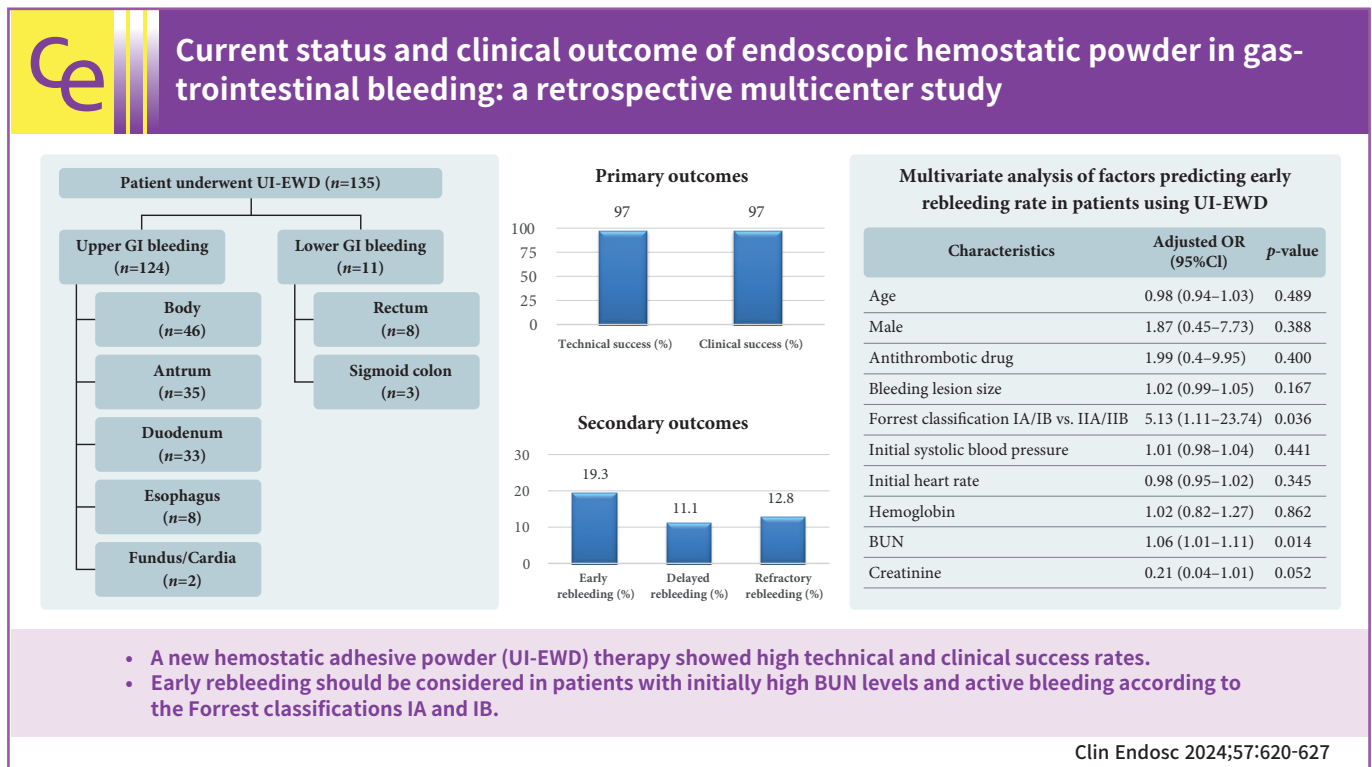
Ce

Current status and clinical outcome of endoscopic hemostatic powder in gastrointestinal bleeding: a retrospective multicenter study

Patient underwent UI-EWD ($n$=135)

Upper GI bleeding ($n$=124)

Lower GI bleeding ($n$=11)

Body ($n$=46)

Antrum ($n$=35)

Duodenum ($n$=33)

Esophagus ($n$=8)

Fundus/Cardia ($n$=2)

Rectum ($n$=8)

Sigmoid colon ($n$=3)

Primary outcomes

100
75
50
25
0

97
97

Technical success (%)
Clinical success (%)

Secondary outcomes

30
20
10
0

19.3
11.1
12.8

Early rebleeding (%)
Delayed rebleeding (%)
Refractory rebleeding (%)

Multivariate analysis of factors predicting early rebleeding rate in patients using UI-EWD

| Characteristics | Adjusted OR (95%Cl) | $p$-value |
|---|---|---|
| Age | 0.98 (0.94–1.03) | 0.489 |
| Male | 1.87 (0.45–7.73) | 0.388 |
| Antithrombotic drug | 1.99 (0.4–9.95) | 0.400 |
| Bleeding lesion size | 1.02 (0.99–1.05) | 0.167 |
| Forrest classification IA/IB vs. IIA/IIB | 5.13 (1.11–23.74) | 0.036 |
| Initial systolic blood pressure | 1.01 (0.98–1.04) | 0.441 |
| Initial heart rate | 0.98 (0.95–1.02) | 0.345 |
| Hemoglobin | 1.02 (0.82–1.27) | 0.862 |
| BUN | 1.06 (1.01–1.11) | 0.014 |
| Creatinine | 0.21 (0.04–1.01) | 0.052 |

• A new hemostatic adhesive powder (UI-EWD) therapy showed high technical and clinical success rates.
• Early rebleeding should be considered in patients with initially high BUN levels and active bleeding according to the Forrest classifications IA and IB.

Clin Endosc 2024;57:620-627